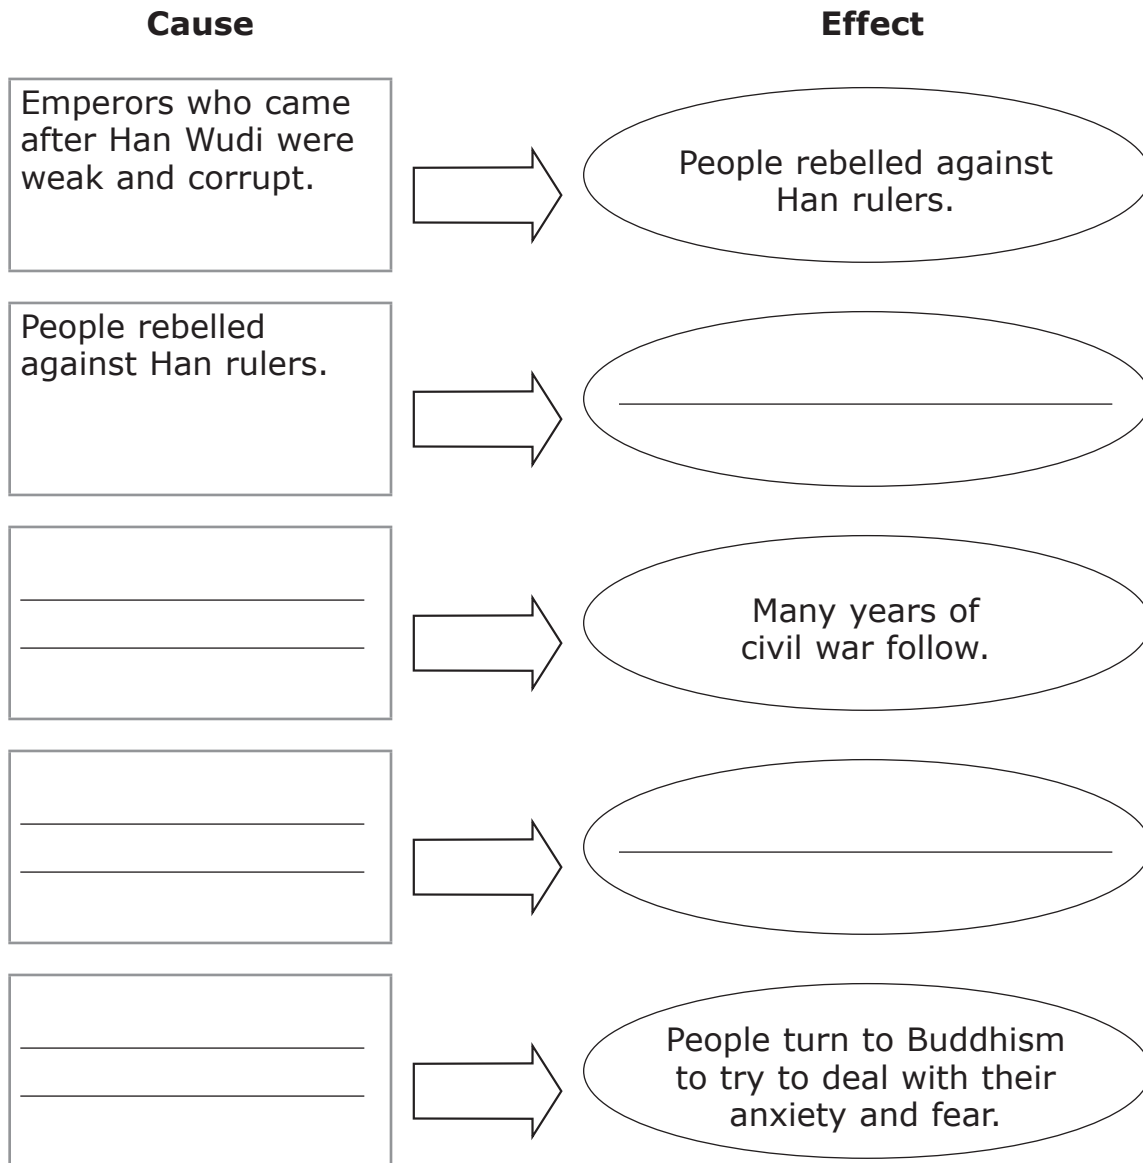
Cause

Effect

Emperors who came after Han Wudi were weak and corrupt.

People rebelled against Han rulers.

People rebelled against Han rulers.

______________________

______________________
______________________

Many years of civil war follow.

______________________
______________________

______________________

______________________
______________________

People turn to Buddhism to try to deal with their anxiety and fear.